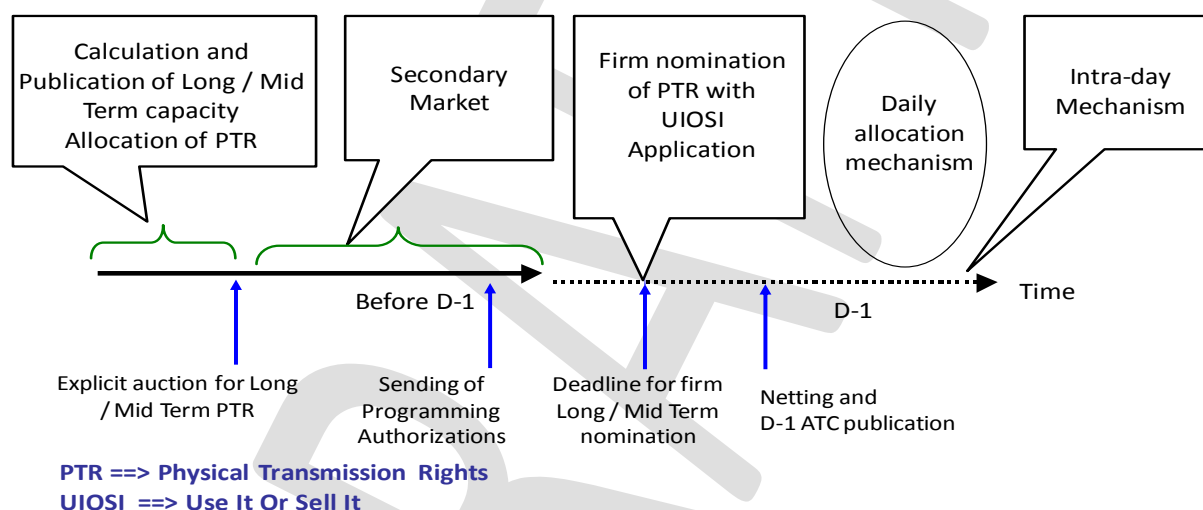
Calculation and Publication of Long / Mid Term capacity Allocation of PTR

Secondary Market

Firm nomination of PTR with UIOSI Application

Daily allocation mechanism

Intra-day Mechanism

Before D-1

Time

D-1

Explicit auction for Long / Mid Term PTR

Sending of Programming Authorizations

Deadline for firm Long / Mid Term nomination

Netting and D-1 ATC publication

PTR ==> Physical Transmission Rights
UIOSI ==> Use It Or Sell It